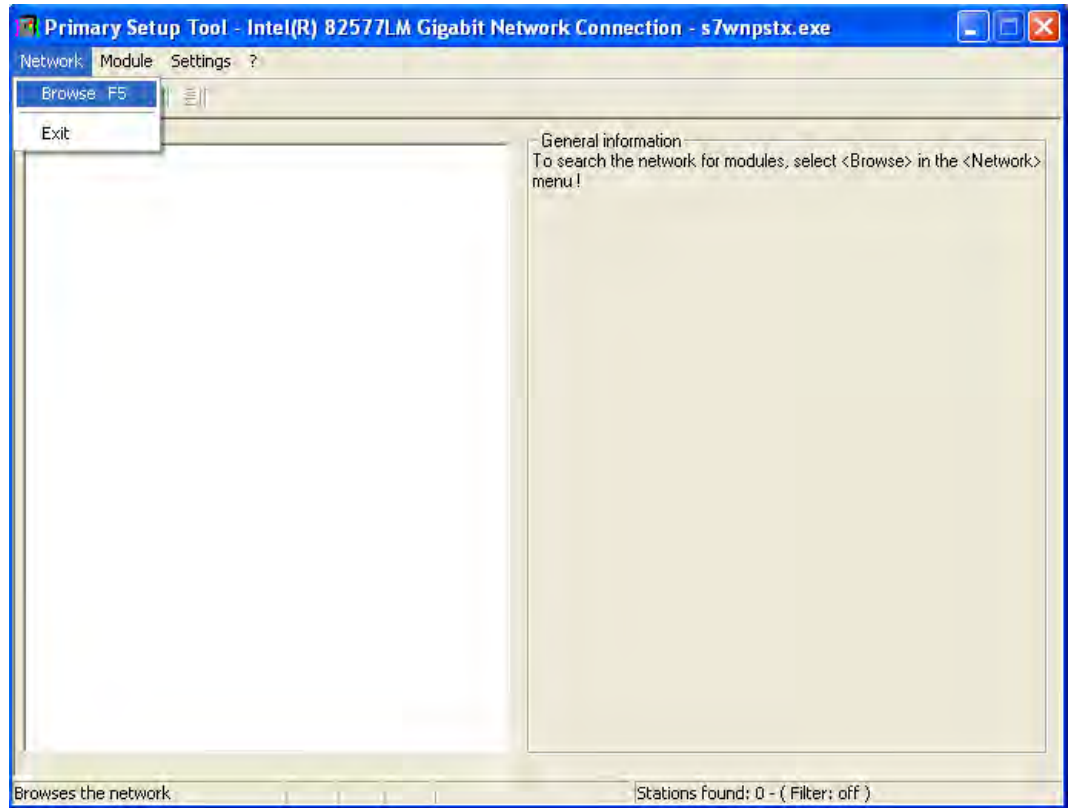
Primary Setup Tool - Intel(R) 82577LM Gigabit Network Connection - s7wnpstx.exe

Network Module Settings ?

Browse F5

Exit

General information

To search the network for modules, select <Browse> in the <Network> menu !

Browses the network

Stations found: 0 - ( Filter: off )